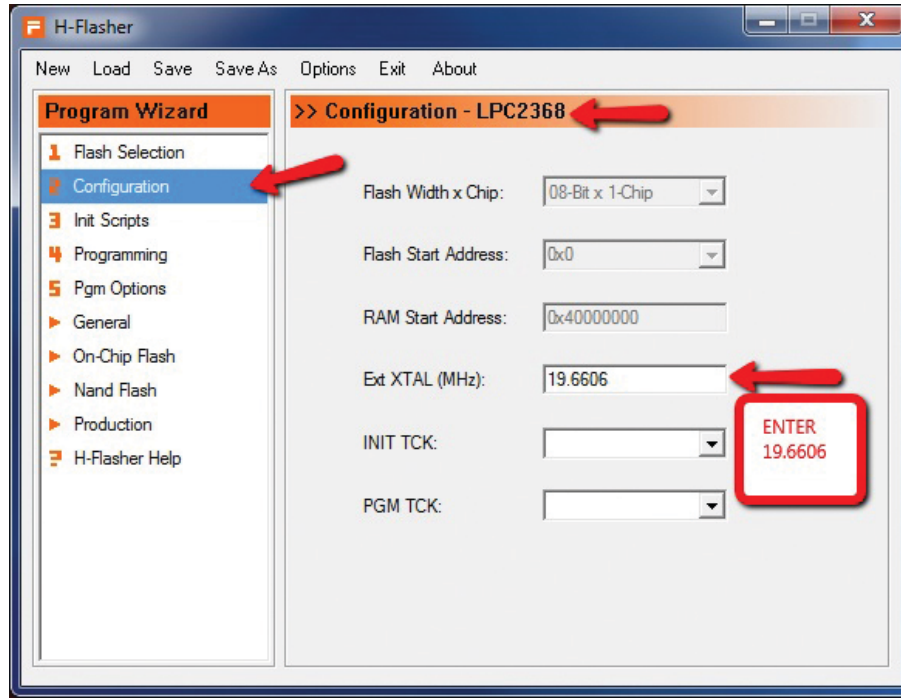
H-Flasher

New Load Save Save As Options Exit About

Program Wizard

1 Flash Selection
2 Configuration
3 Init Scripts
4 Programming
5 Pgm Options
General
On-Chip Flash
Nand Flash
Production
H-Flasher Help

>> Configuration - LPC2368

Flash Width x Chip: 08-Bit x 1-Chip

Flash Start Address: 0x0

RAM Start Address: 0x40000000

Ext XTAL (MHz): 19.6606

INIT TCK:

PGM TCK:

ENTER 19.6606